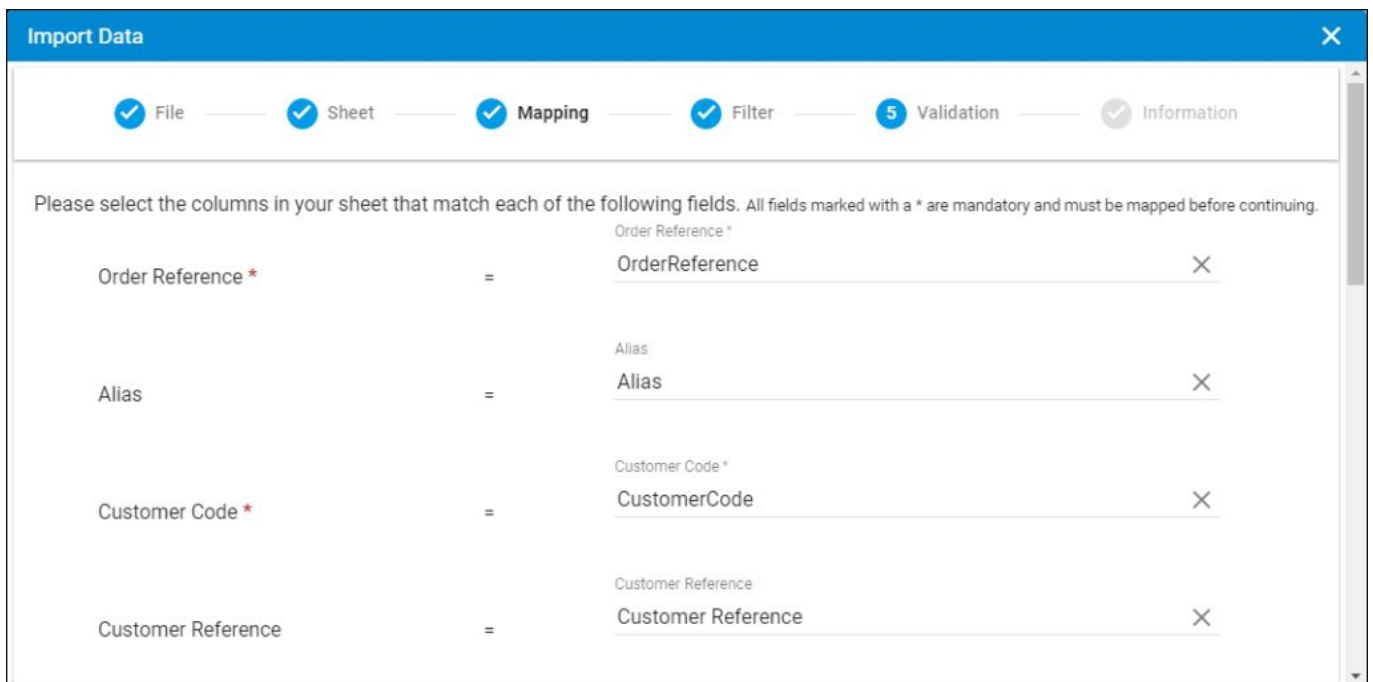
Import Data

File Sheet Mapping Filter 5 Validation Information

Please select the columns in your sheet that match each of the following fields. All fields marked with a * are mandatory and must be mapped before continuing.

Order Reference * = Order Reference * OrderReference

Alias = Alias Alias

Customer Code * = Customer Code * CustomerCode

Customer Reference = Customer Reference Customer Reference